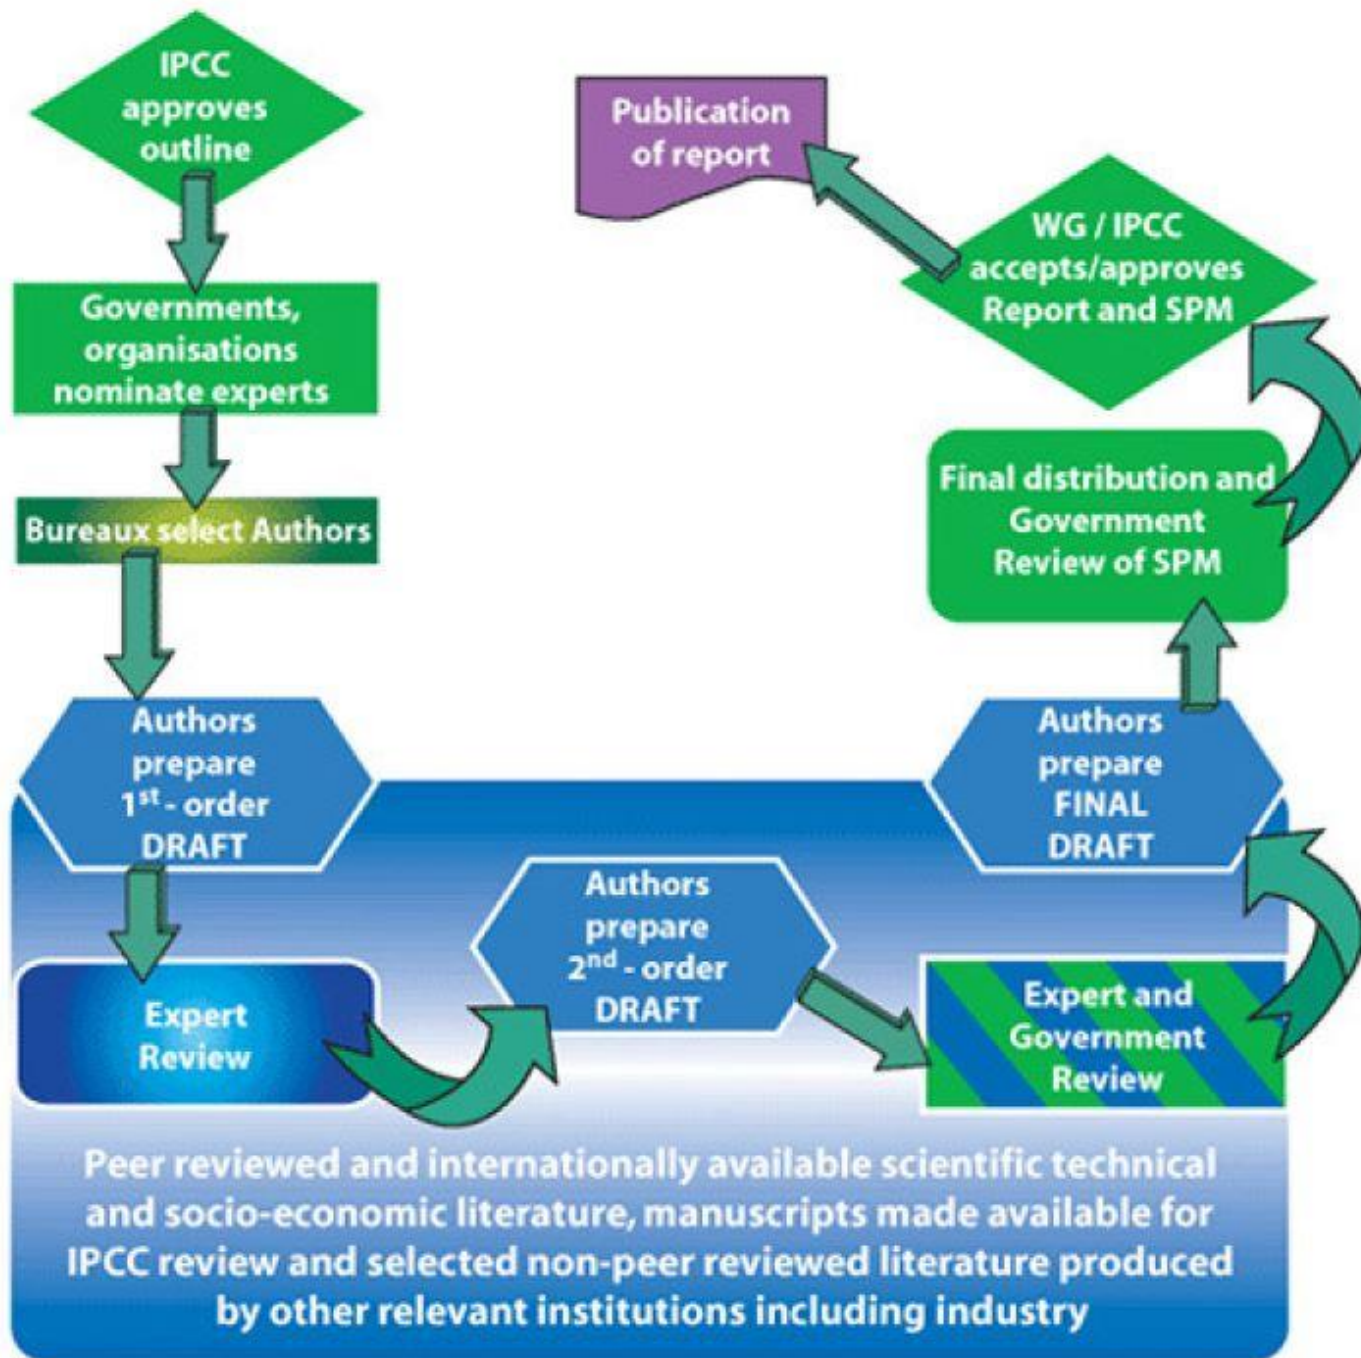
IPCC approves outline

Governments, organisations nominate experts

Bureaux select Authors

Authors prepare 1$^{st}$ - order DRAFT

Expert Review

Authors prepare 2$^{nd}$ - order DRAFT

Expert and Government Review

Authors prepare FINAL DRAFT

Final distribution and Government Review of SPM

WG / IPCC accepts/approves Report and SPM

Publication of report

Peer reviewed and internationally available scientific technical and socio-economic literature, manuscripts made available for IPCC review and selected non-peer reviewed literature produced by other relevant institutions including industry